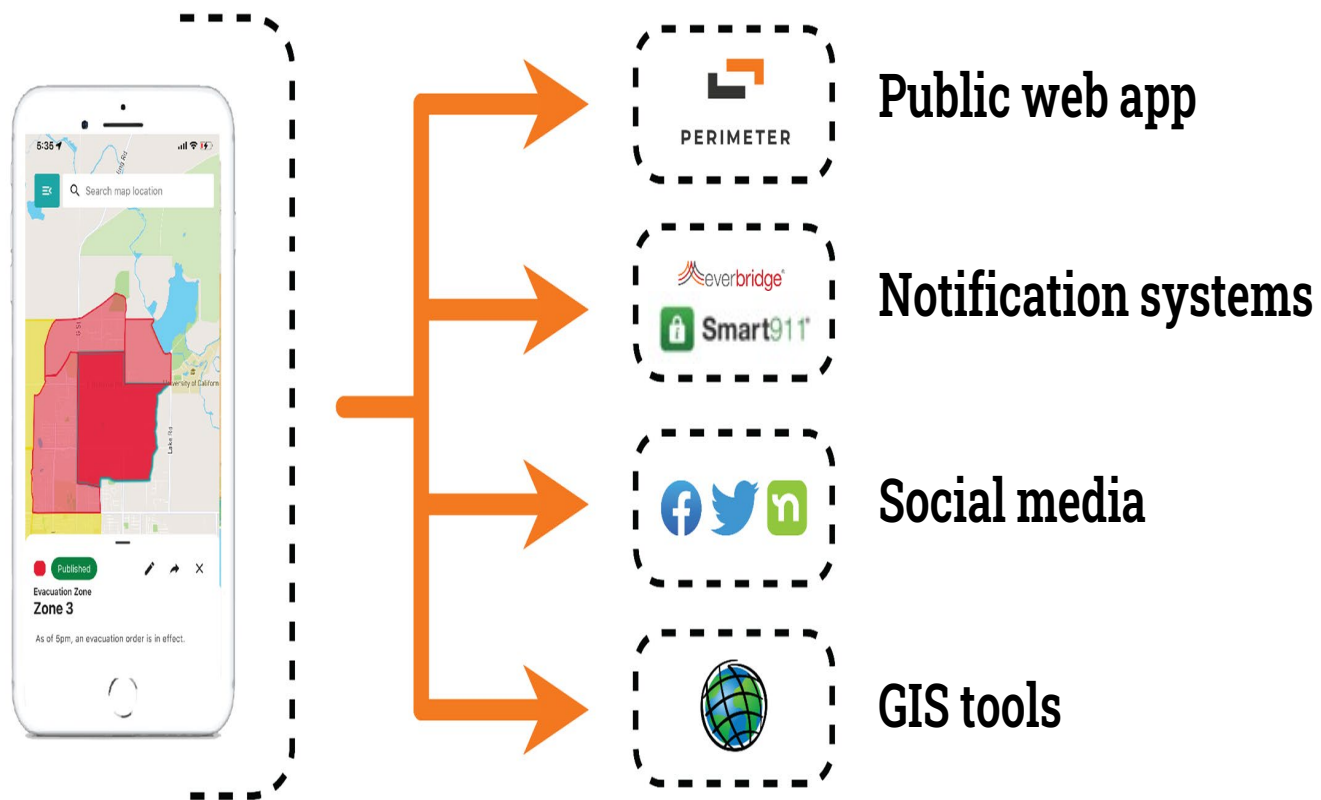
5:35

Search map location

University of California

Lake Rd

Published

Evacuation Zone

Zone 3

As of 5pm, an evacuation order is in effect.

PERIMETER

Public web app

everbridge

Smart911

Notification systems

Social media

GIS tools